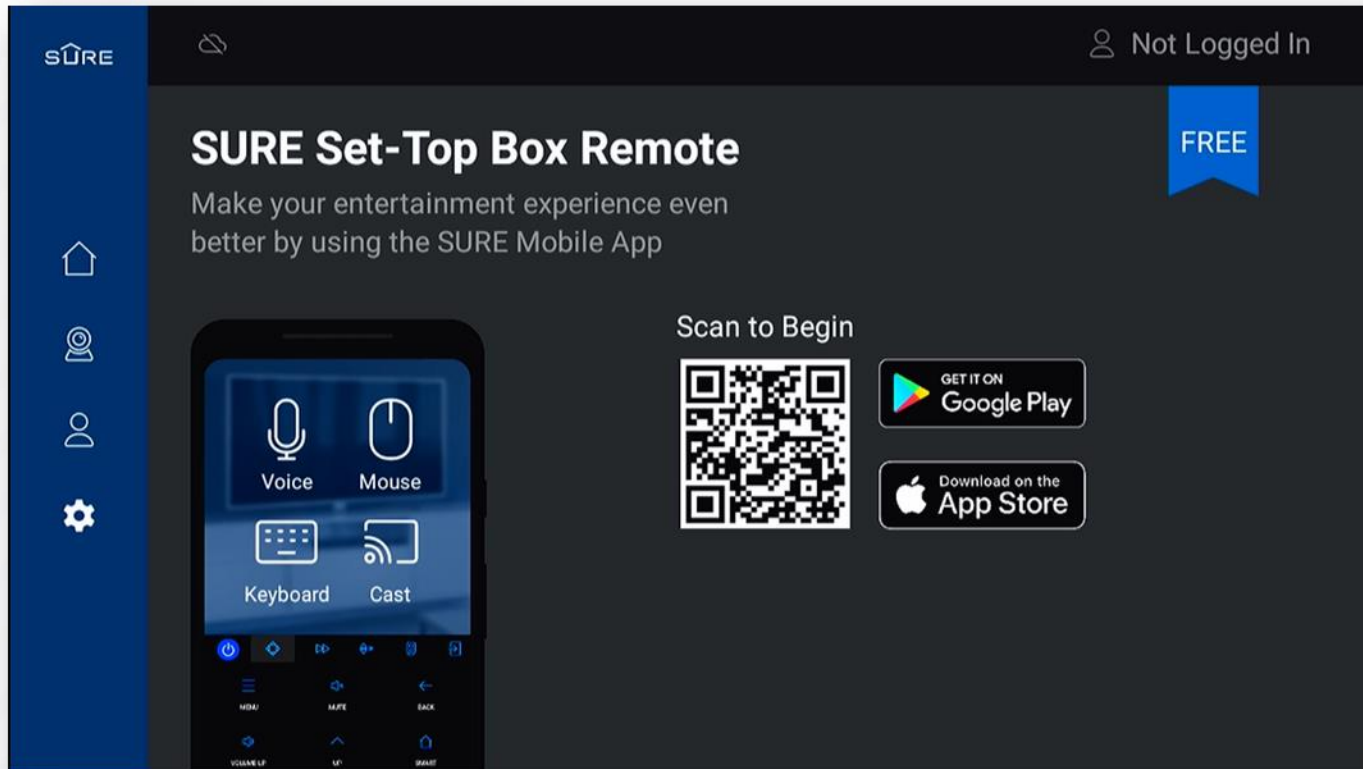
SURE

Not Logged In

FREE

SURE Set-Top Box Remote

Make your entertainment experience even better by using the SURE Mobile App

Voice
Mouse
Keyboard
Cast

MENU
MUTE
BACK
VOLUME UP
UP
SMART

Scan to Begin

GET IT ON
Google Play

Download on the
App Store